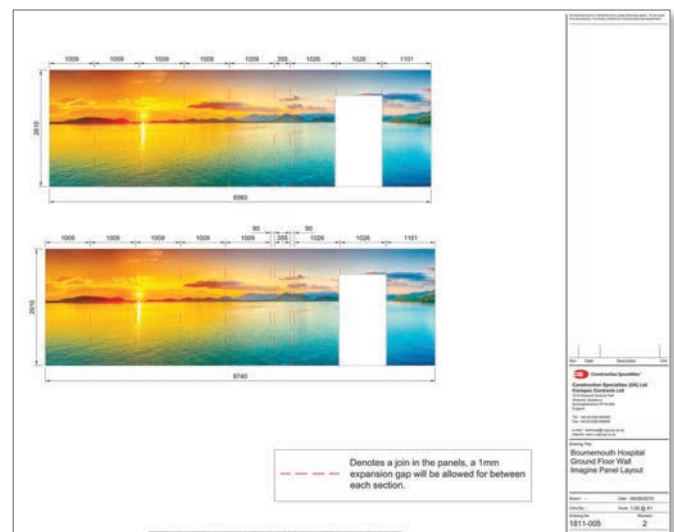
1009 1009 1009 1009 1009 355 1026 1026 1101

2610

9060

1009 1009 1009 1009 1009 90 355 90 1026 1026 1101

2610

9740

Denotes a join in the panels, a 1mm expansion gap will be allowed for between each section.

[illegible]

Rev Date Description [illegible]

Construction Specialties

Construction Specialties (UK) Ltd
Conspec Contracts Ltd
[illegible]

Drawing Title
Bournemouth Hospital
Ground Floor Wall
Imagine Panel Layout

Drawn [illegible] Date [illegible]
Scale 1:20 @ A1
Drawing No. Revision
1811-005 2